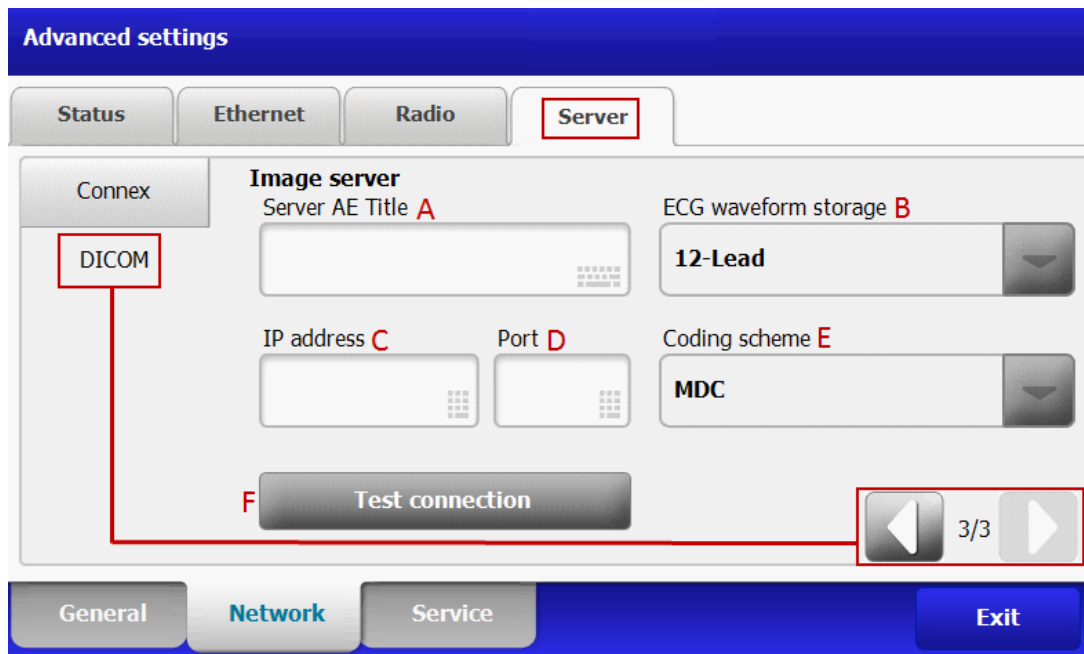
Advanced settings

Status Ethernet Radio Server

Connex

DICOM

Image server

Server AE Title A

ECG waveform storage B

12-Lead

IP address C

Port D

Coding scheme E

MDC

F Test connection

3/3

General Network Service Exit